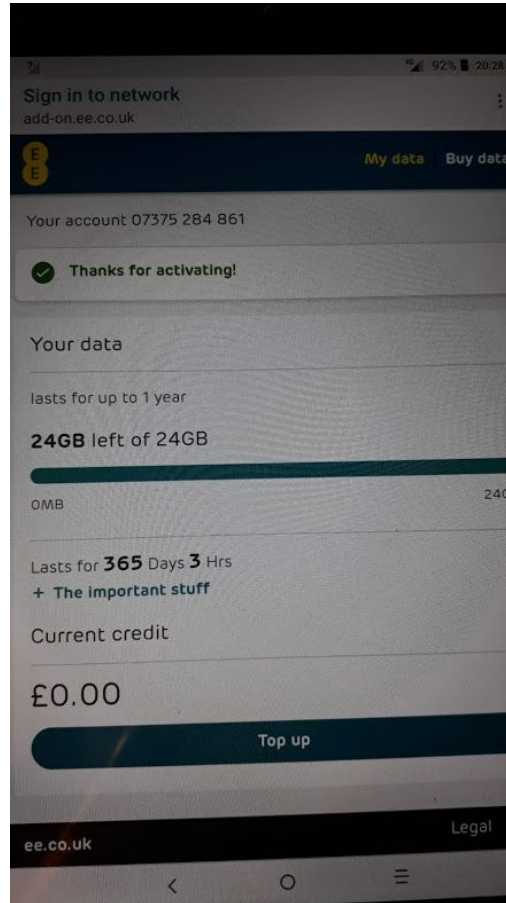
4G 92% 20:28

Sign in to network
add-on.ee.co.uk

EE

My data Buy data

Your account 07375 284 861

Thanks for activating!

Your data

lasts for up to 1 year

24GB left of 24GB

0MB

24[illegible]

Lasts for 365 Days 3 Hrs

+ The important stuff

Current credit

£0.00

Top up

ee.co.uk

Legal